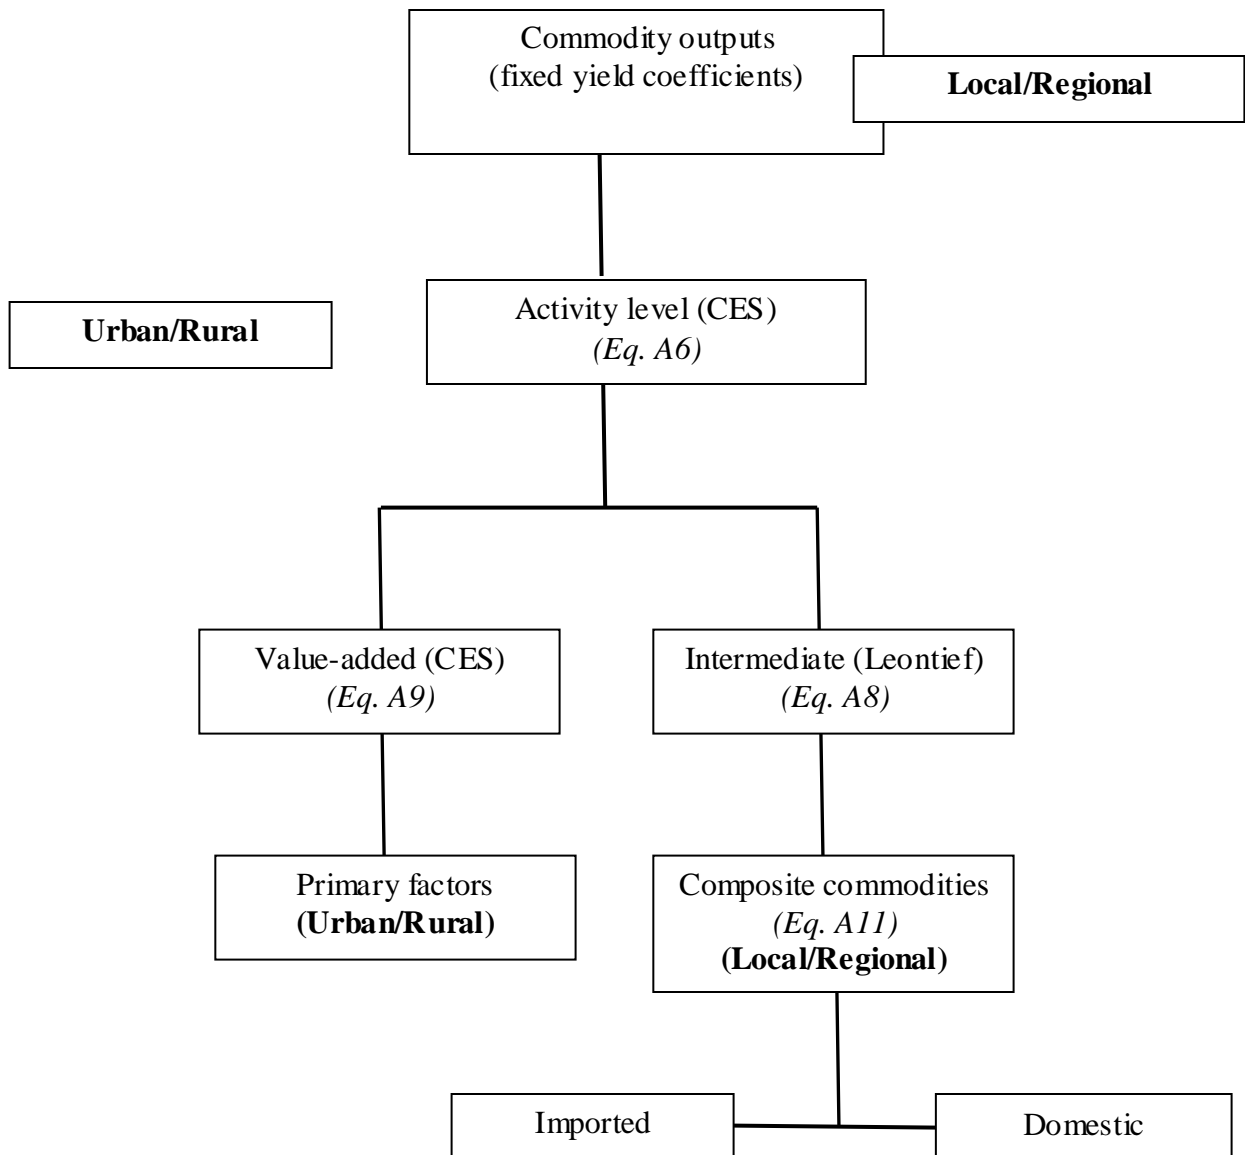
Commodity outputs
(fixed yield coefficients)

**Local/Regional**

**Urban/Rural**

Activity level (CES)
*(Eq. A6)*

Value-added (CES)
*(Eq. A9)*

Intermediate (Leontief)
*(Eq. A8)*

Primary factors
**(Urban/Rural)**

Composite commodities
*(Eq. A11)*
**(Local/Regional)**

Imported

Domestic